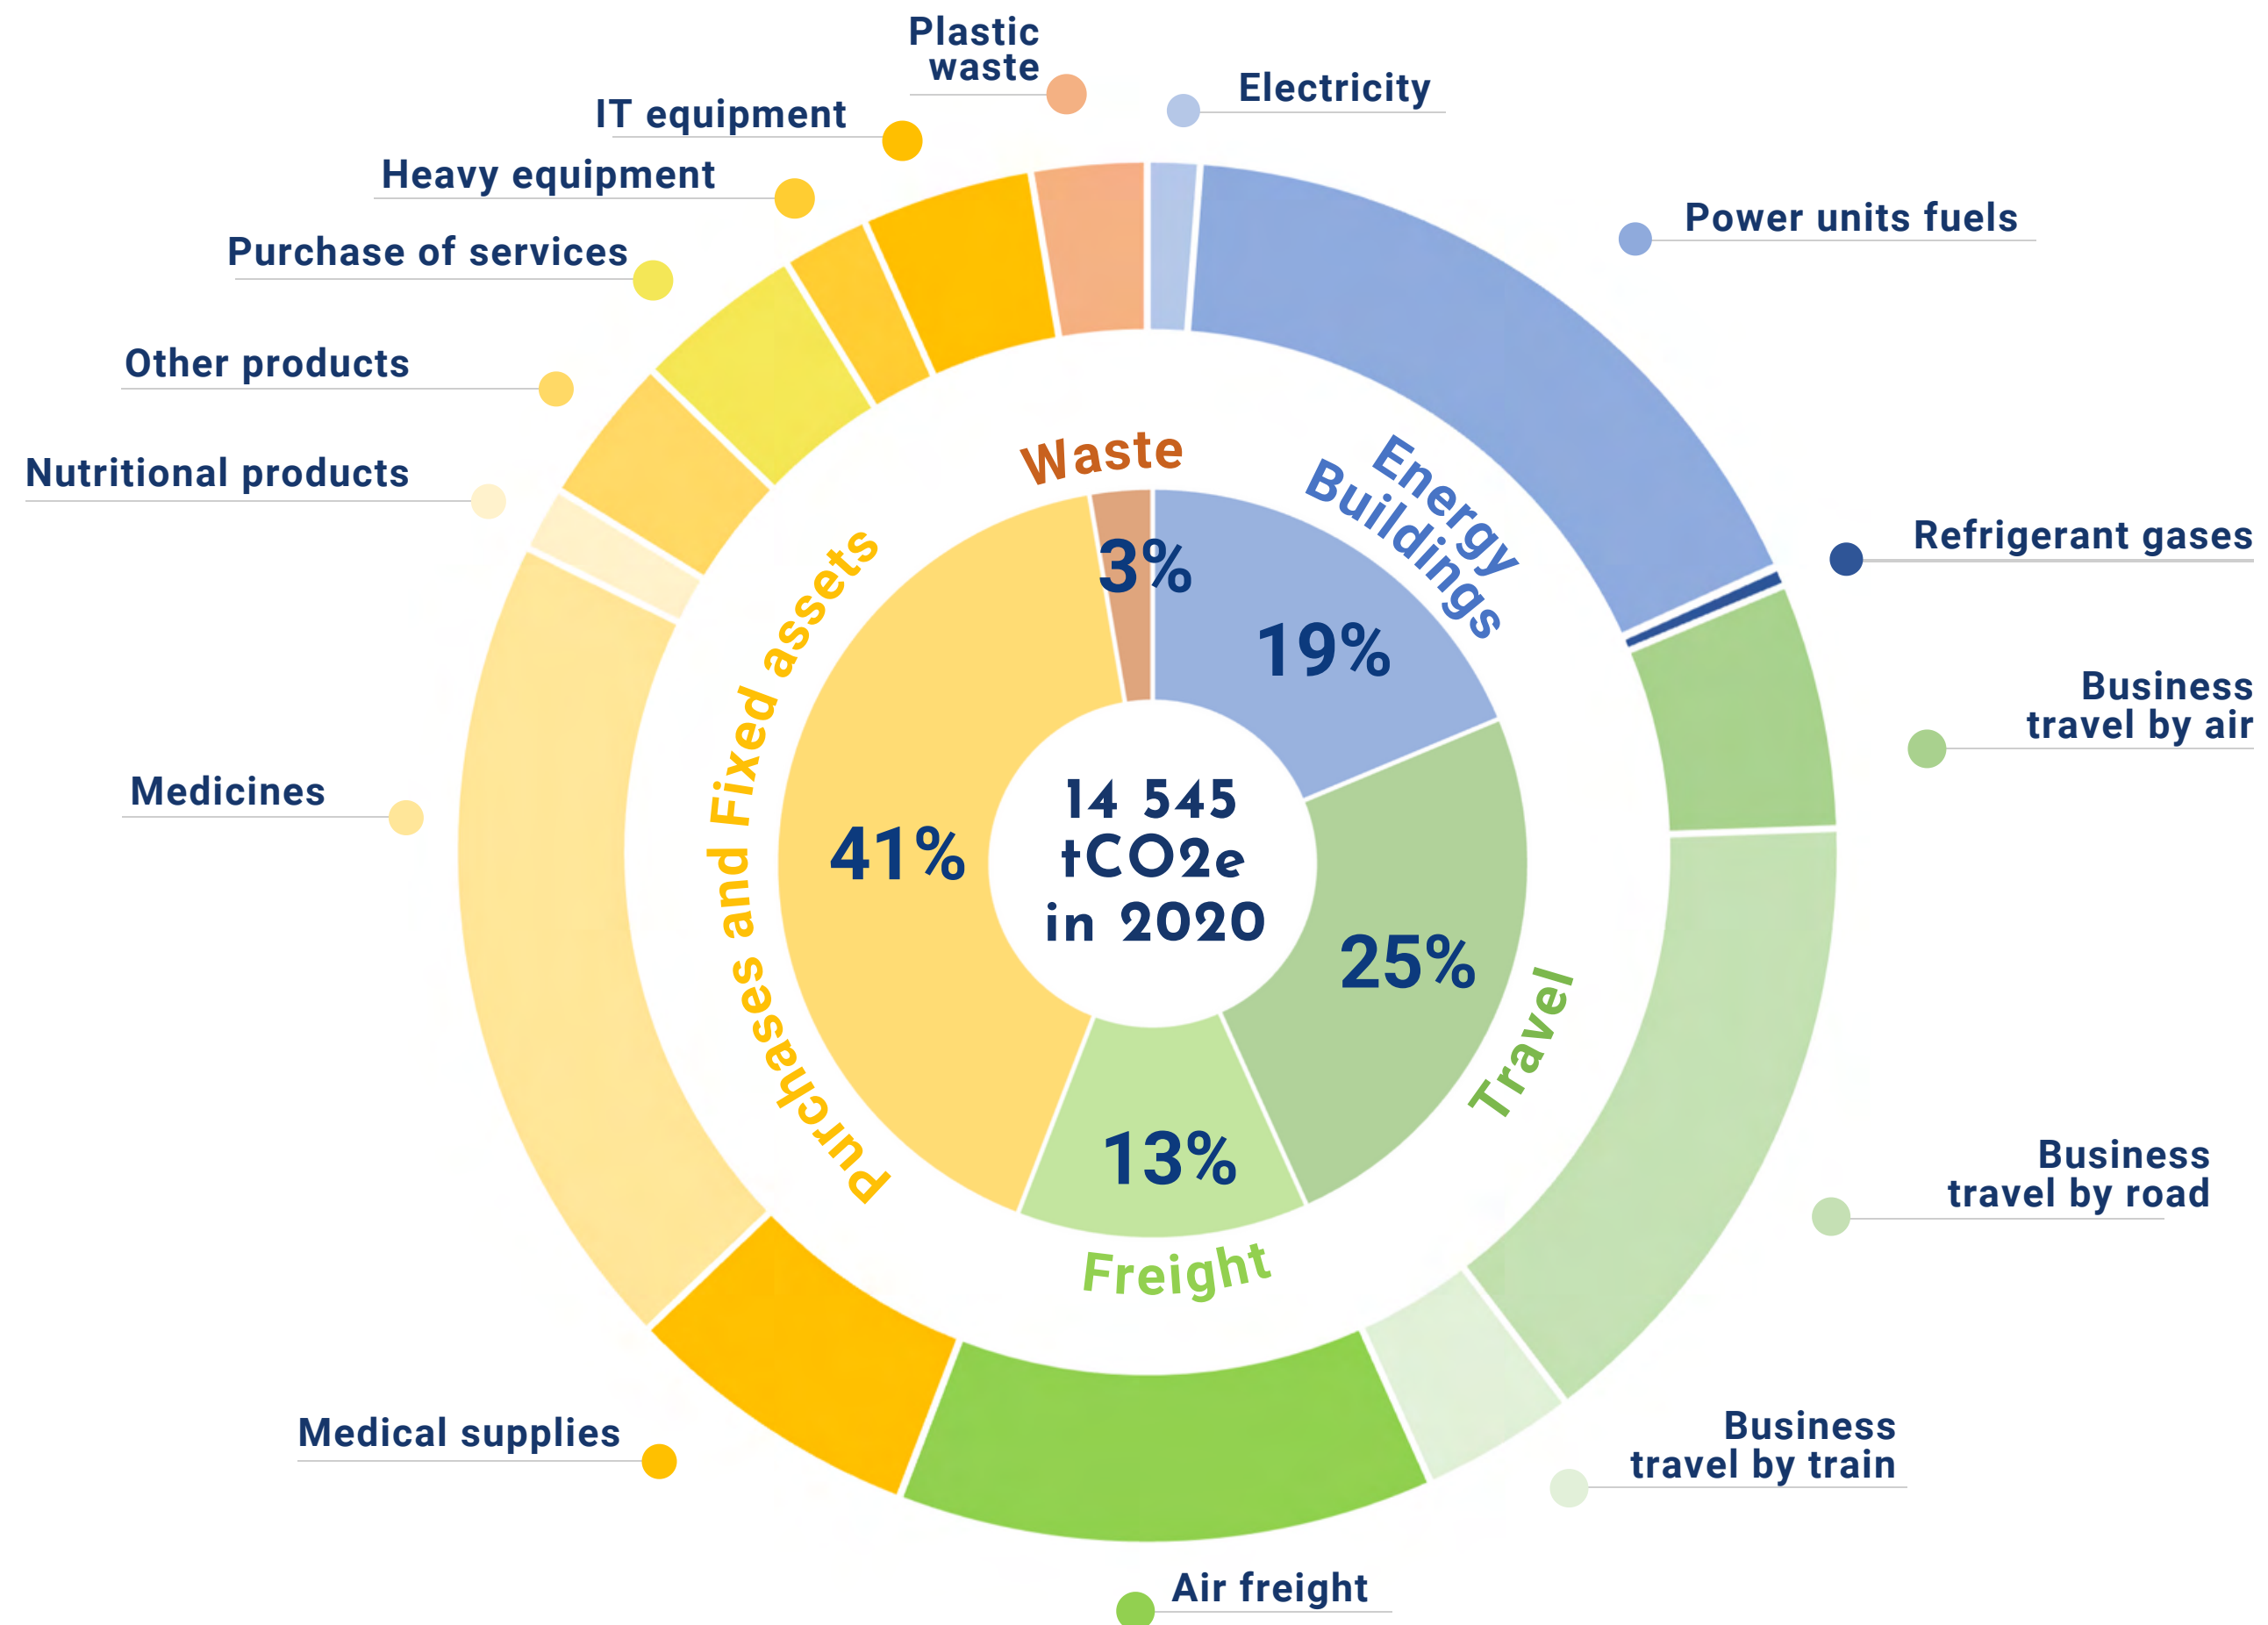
Plastic waste

Electricity

IT equipment

Heavy equipment

Power units fuels

Purchase of services

Other products

Nutritional products

Refrigerant gases

Business travel by air

Medicines

Waste

Energy Buildings

3%

19%

Purchases and Fixed assets

41%

14 545 tCO2e in 2020

25%

Travel

13%

Freight

Business travel by road

Business travel by train

Medical supplies

Air freight